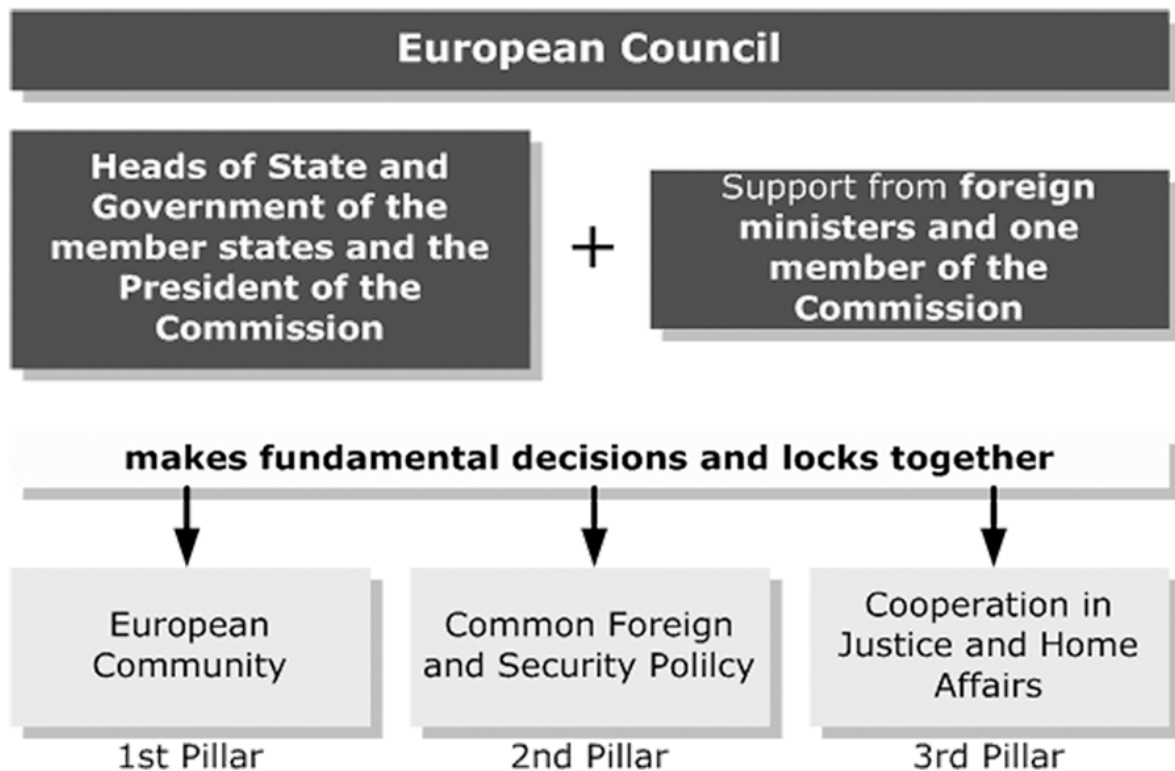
European Council

Heads of State and Government of the member states and the President of the Commission

+

Support from foreign ministers and one member of the Commission

makes fundamental decisions and locks together

European Community

1st Pillar

Common Foreign and Security Polilcy

2nd Pillar

Cooperation in Justice and Home Affairs

3rd Pillar